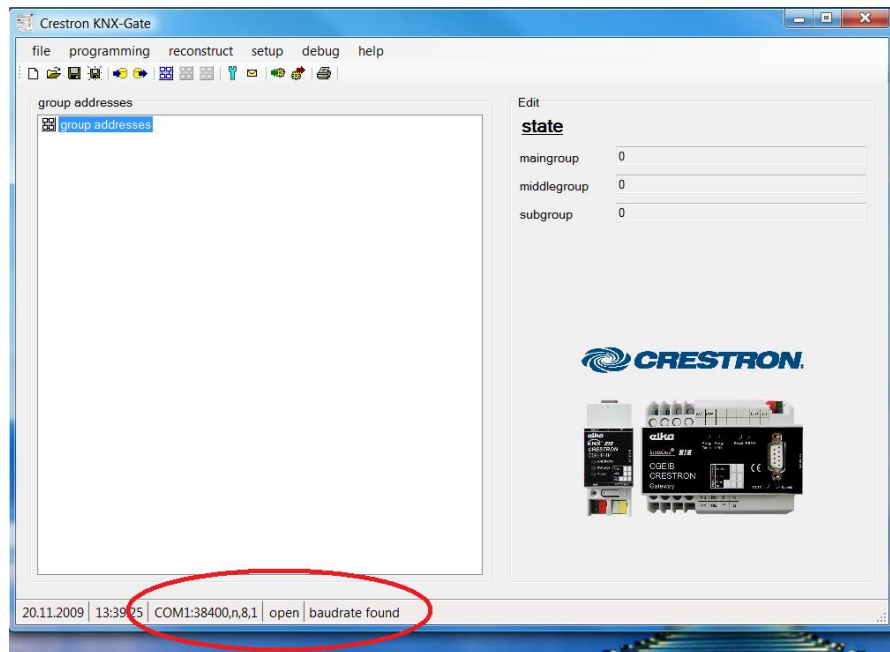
Crestron KNX-Gate

file programming reconstruct setup debug help

group addresses

group addresses

Edit

state

maingroup 0

middlegroup 0

subgroup 0

CRESTRON.

elka

CRESTRON

elka

CGEIB
CRESTRON
Gateway

20.11.2009 | 13:39:25 | COM1:38400,n,8,1 | open | baudrate found